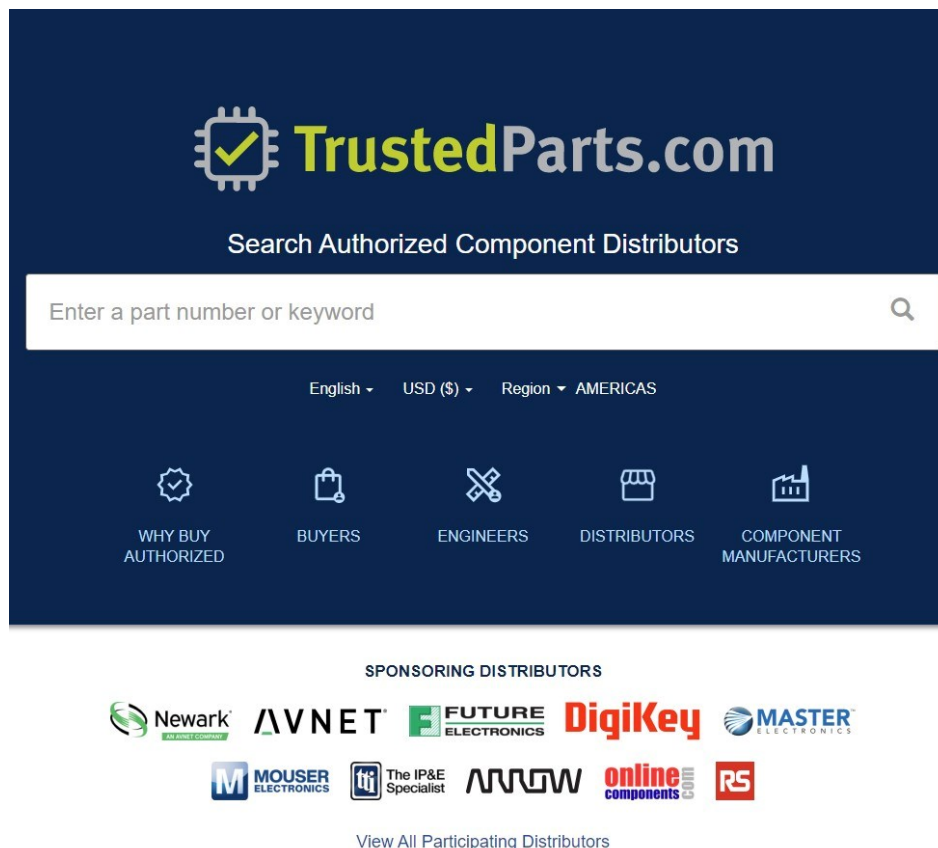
TrustedParts.com

Search Authorized Component Distributors

Enter a part number or keyword

English USD ($) Region AMERICAS

WHY BUY AUTHORIZED

BUYERS

ENGINEERS

DISTRIBUTORS

COMPONENT MANUFACTURERS

SPONSORING DISTRIBUTORS

Newark AN AVNET COMPANY

AVNET

FUTURE ELECTRONICS

DigiKey

MASTER ELECTRONICS

MOUSER ELECTRONICS

tti The IP&E Specialist

ARROW

online components .com

RS

View All Participating Distributors